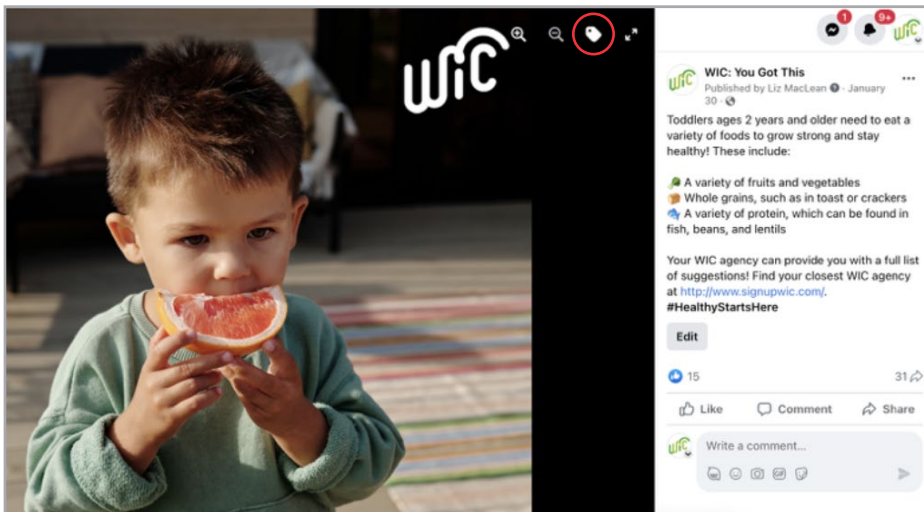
WIC

1

9+

WIC: You Got This
Published by Liz MacLean · January 30 ·

Toddlers ages 2 years and older need to eat a variety of foods to grow strong and stay healthy! These include:

🥦 A variety of fruits and vegetables
🍞 Whole grains, such as in toast or crackers
🐟 A variety of protein, which can be found in fish, beans, and lentils

Your WIC agency can provide you with a full list of suggestions! Find your closest WIC agency at http://www.signupwic.com/.
#HealthyStartsHere

Edit

15

31

Like

Comment

Share

Write a comment...